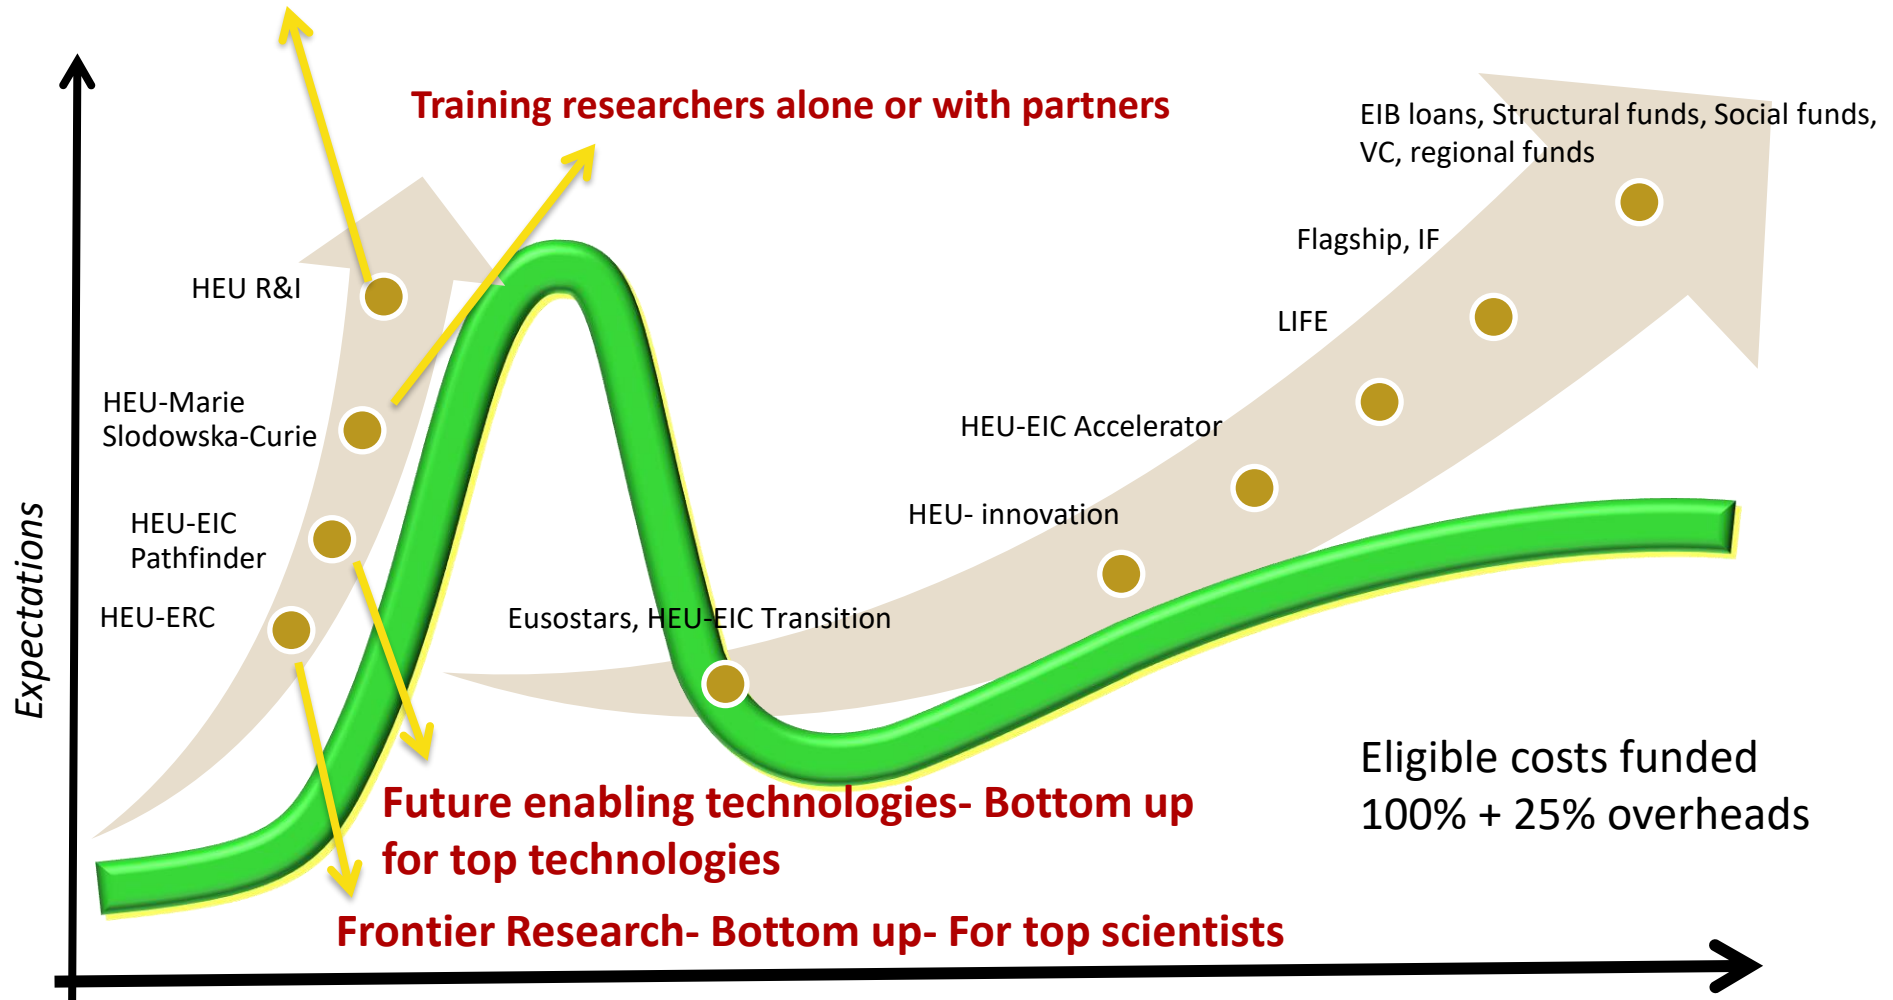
Training researchers alone or with partners

EIB loans, Structural funds, Social funds, VC, regional funds

Flagship, IF

LIFE

HEU R&I

HEU-Marie Slodowska-Curie

HEU-EIC Accelerator

HEU-EIC Pathfinder

HEU- innovation

HEU-ERC

Eusostars, HEU-EIC Transition

Expectations

Eligible costs funded 100% + 25% overheads

Future enabling technologies- Bottom up for top technologies

Frontier Research- Bottom up- For top scientists